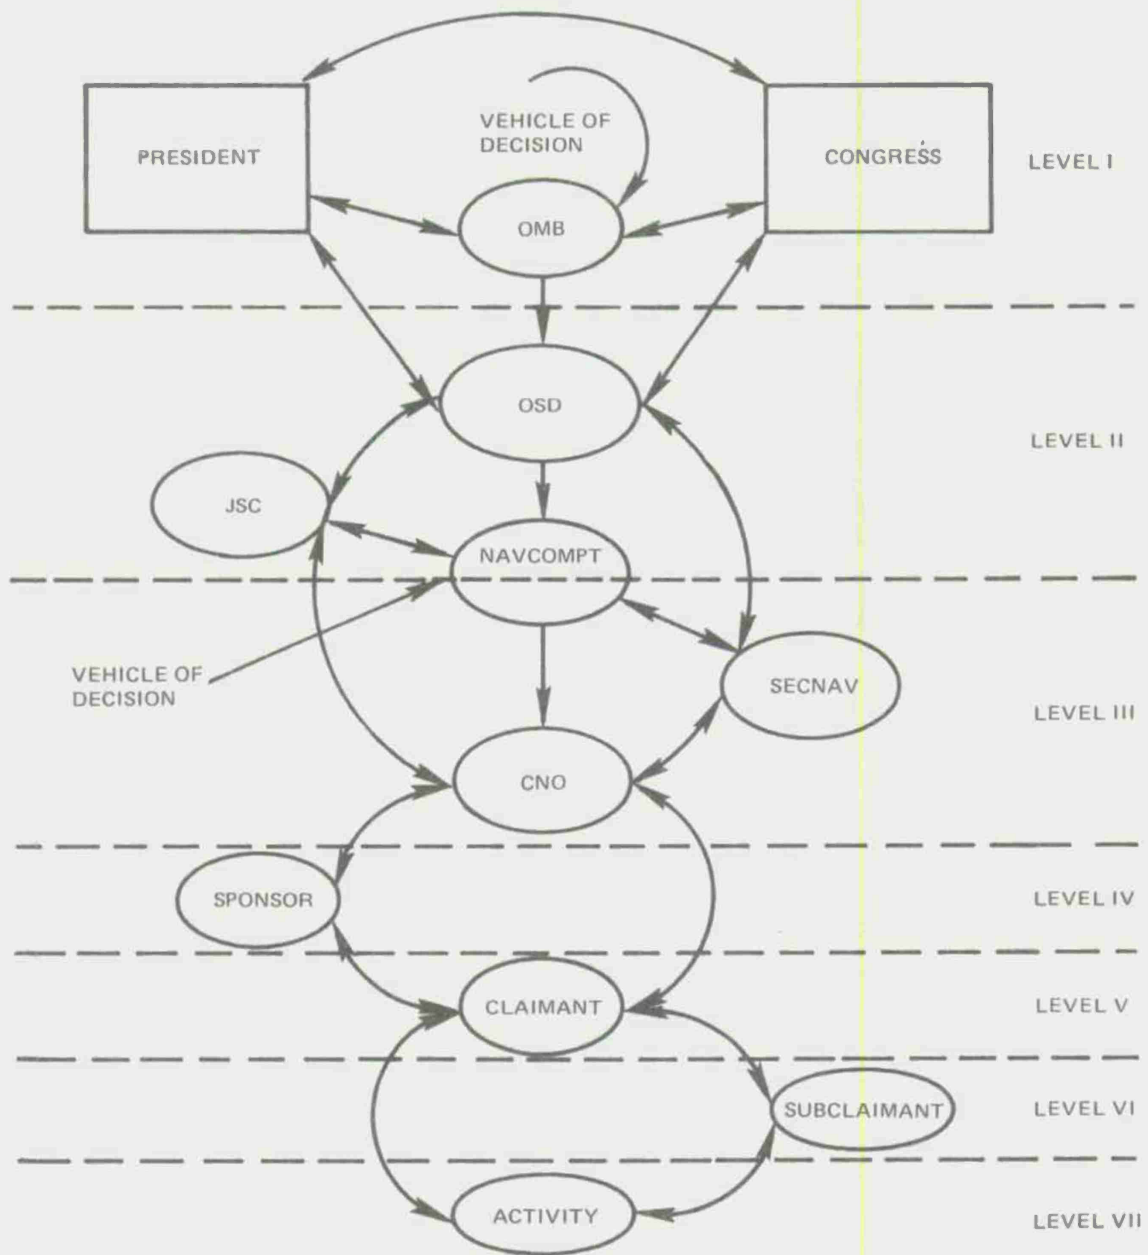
PRESIDENT

VEHICLE OF DECISION

CONGRESS

LEVEL I

OMB

OSD

LEVEL II

JSC

NAVCOMPT

VEHICLE OF DECISION

SECNAV

LEVEL III

CNO

SPONSOR

LEVEL IV

CLAIMANT

LEVEL V

SUBCLAIMANT

LEVEL VI

ACTIVITY

LEVEL VII